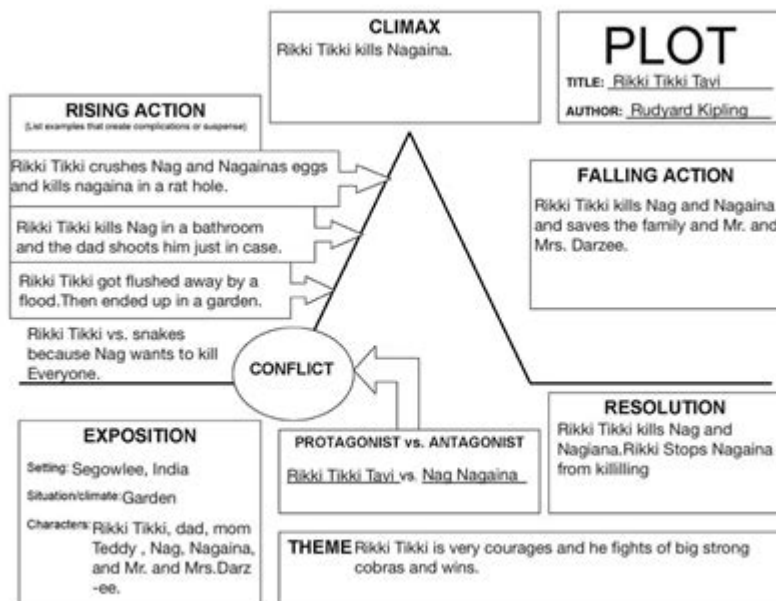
CLIMAX
Rikki Tikki kills Nagaina.

PLOT
TITLE: Rikki Tikki Tavi
AUTHOR: Rudyard Kipling

RISING ACTION
(List examples that create complications or suspense)

Rikki Tikki crushes Nag and Nagainas eggs and kills nagaina in a rat hole.

Rikki Tikki kills Nag in a bathroom and the dad shoots him just in case.

Rikki Tikki got flushed away by a flood.Then ended up in a garden.

FALLING ACTION
Rikki Tikki kills Nag and Nagaina and saves the family and Mr. and Mrs. Darzee.

Rikki Tikki vs. snakes because Nag wants to kill Everyone.

CONFLICT

RESOLUTION
Rikki Tikki kills Nag and Nagiana.Rikki Stops Nagaina from killilling

EXPOSITION
Setting: Segowlee, India
Situation/climate: Garden
Characters: Rikki Tikki, dad, mom Teddy , Nag, Nagaina, and Mr. and Mrs.Darz-ee.

PROTAGONIST vs. ANTAGONIST
Rikki Tikki Tayi vs. Nag Nagaina

THEME Rikki Tikki is very courages and he fights of big strong cobras and wins.